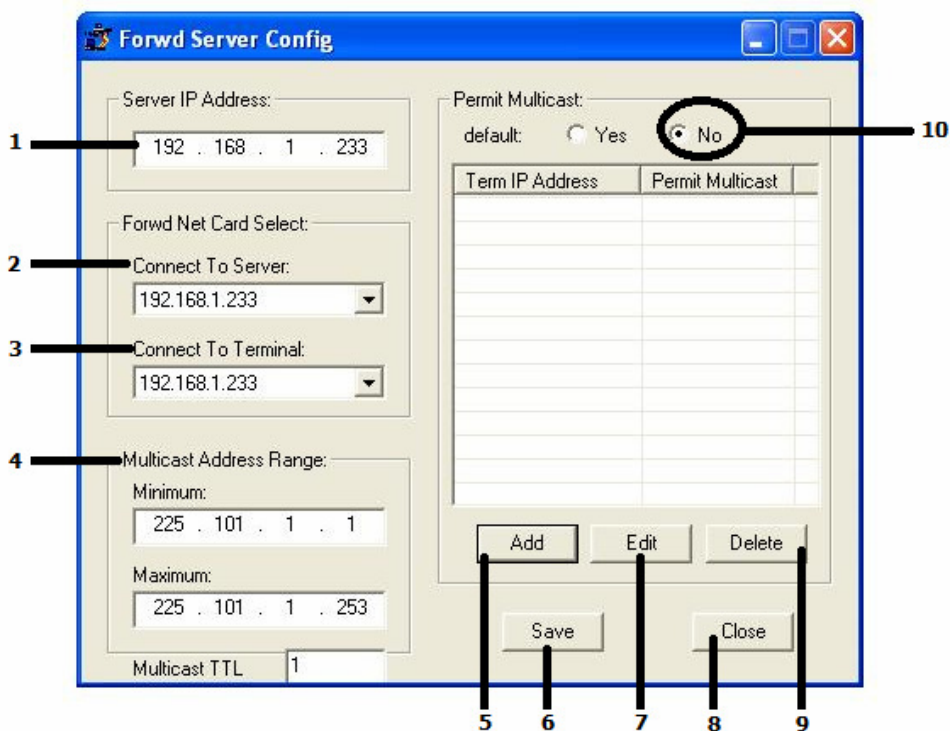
Forwd Server Config

Server IP Address:
1
192 . 168 . 1 . 233

Forwd Net Card Select:
2
Connect To Server:
192.168.1.233
3
Connect To Terminal:
192.168.1.233

4
Multicast Address Range:
Minimum:
225 . 101 . 1 . 1
Maximum:
225 . 101 . 1 . 253

Multicast TTL 1

Permit Multicast:
default: Yes No
10

| Term IP Address | Permit Multicast |
|---|---|

Add Edit Delete

Save Close

5 6 7 8 9